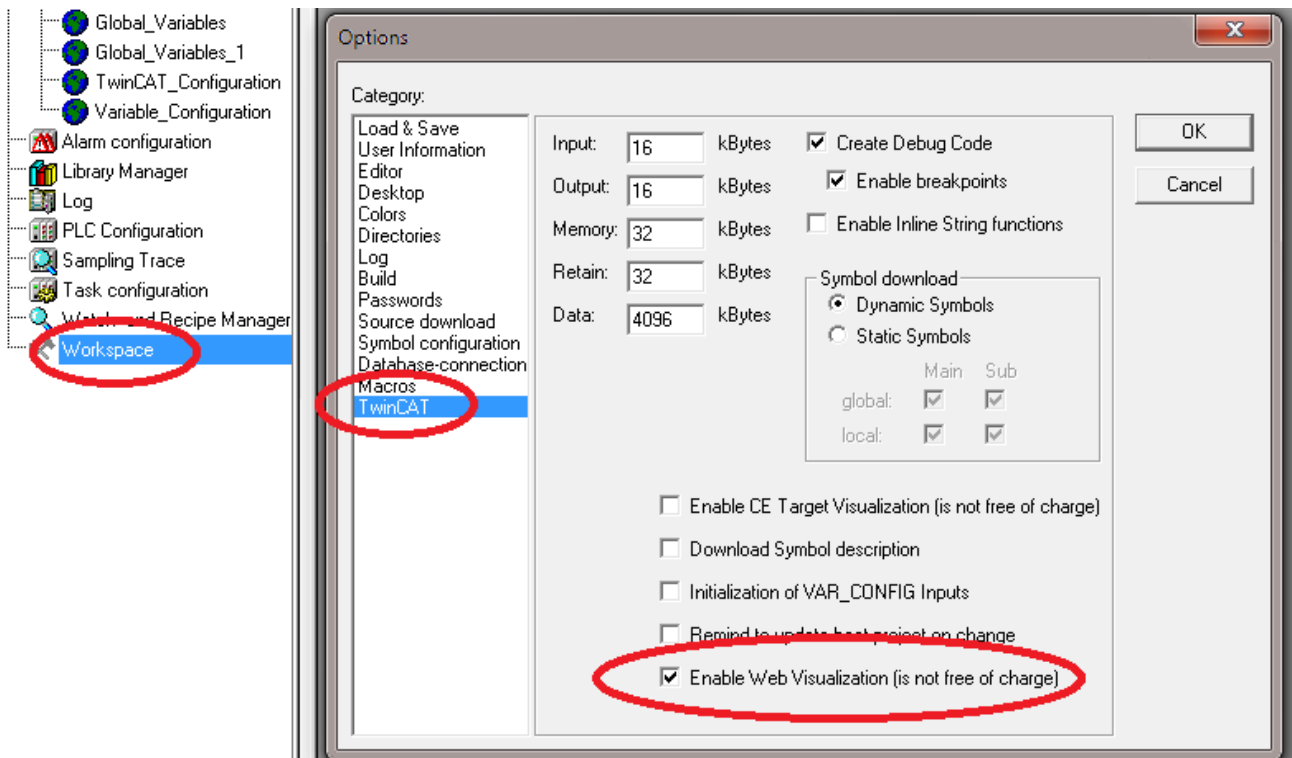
Global_Variables
Global_Variables_1
TwinCAT_Configuration
Variable_Configuration
Alarm configuration
Library Manager
Log
PLC Configuration
Sampling Trace
Task configuration
Watch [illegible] Recipe Manager
Workspace

Options

Category:
Load & Save
User Information
Editor
Desktop
Colors
Directories
Log
Build
Passwords
Source download
Symbol configuration
Database-connection
Macros
TwinCAT

Input: 16 kBytes
Output: 16 kBytes
Memory: 32 kBytes
Retain: 32 kBytes
Data: 4096 kBytes

Create Debug Code
Enable breakpoints
Enable Inline String functions

Symbol download
Dynamic Symbols
Static Symbols
Main Sub
global:
local:

Enable CE Target Visualization (is not free of charge)
Download Symbol description
Initialization of VAR_CONFIG Inputs
Remind to update boot project on change
Enable Web Visualization (is not free of charge)

OK
Cancel